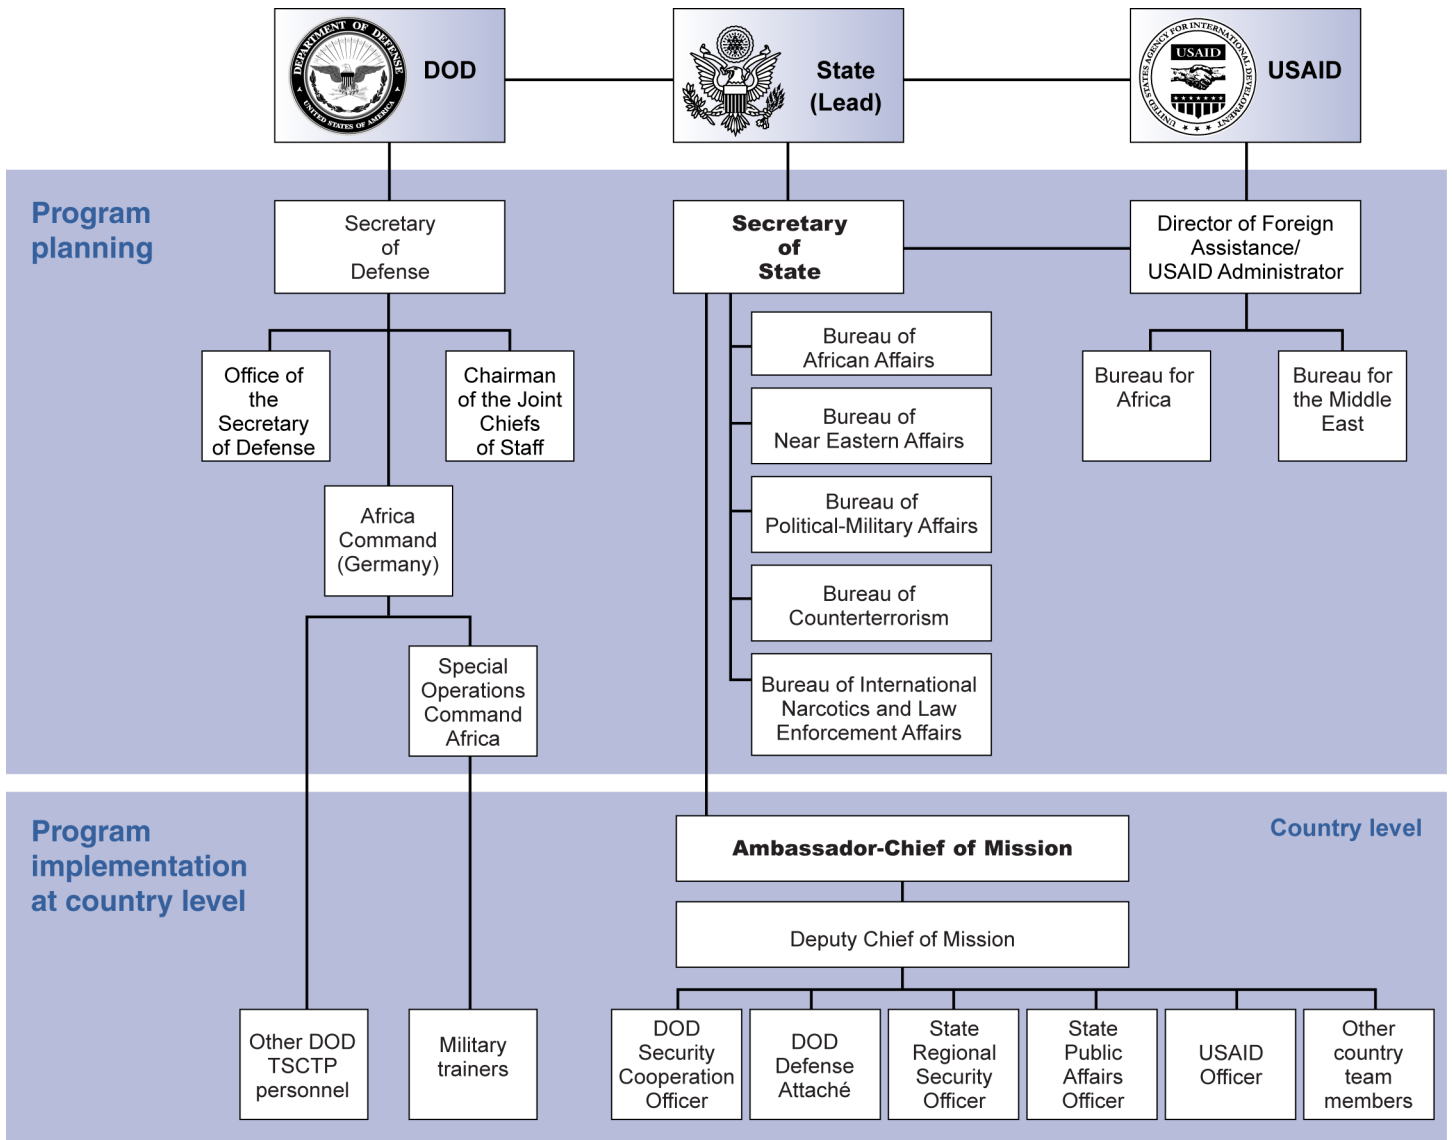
DEPARTMENT OF DEFENSE UNITED STATES OF AMERICA

DOD

State (Lead)

UNITED STATES AGENCY FOR INTERNATIONAL DEVELOPMENT USAID

USAID

Program planning

Secretary of Defense

Secretary of State

Director of Foreign Assistance/ USAID Administrator

Office of the Secretary of Defense

Chairman of the Joint Chiefs of Staff

Bureau of African Affairs

Bureau of Near Eastern Affairs

Bureau of Political-Military Affairs

Bureau of Counterterrorism

Bureau of International Narcotics and Law Enforcement Affairs

Bureau for Africa

Bureau for the Middle East

Africa Command (Germany)

Special Operations Command Africa

Program implementation at country level

Country level

Ambassador-Chief of Mission

Deputy Chief of Mission

Other DOD TSCTP personnel

Military trainers

DOD Security Cooperation Officer

DOD Defense Attaché

State Regional Security Officer

State Public Affairs Officer

USAID Officer

Other country team members